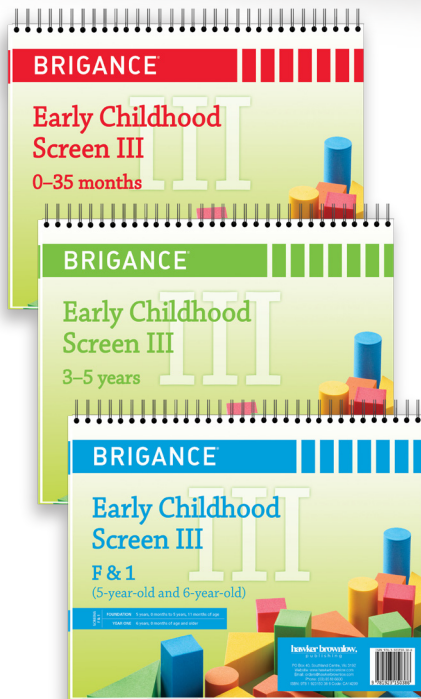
BRIGANCE®

Early Childhood Screen III

0–35 months

III

BRIGANCE®

Early Childhood Screen III

3–5 years

III

BRIGANCE®

Early Childhood Screen III

F & 1

(5-year-old and 6-year-old)

III

FOUNDATION 5 years, 0 months to 5 years, 11 months of age

YEAR ONE 6 years, 0 months of age and older

hawker brownlow education

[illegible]